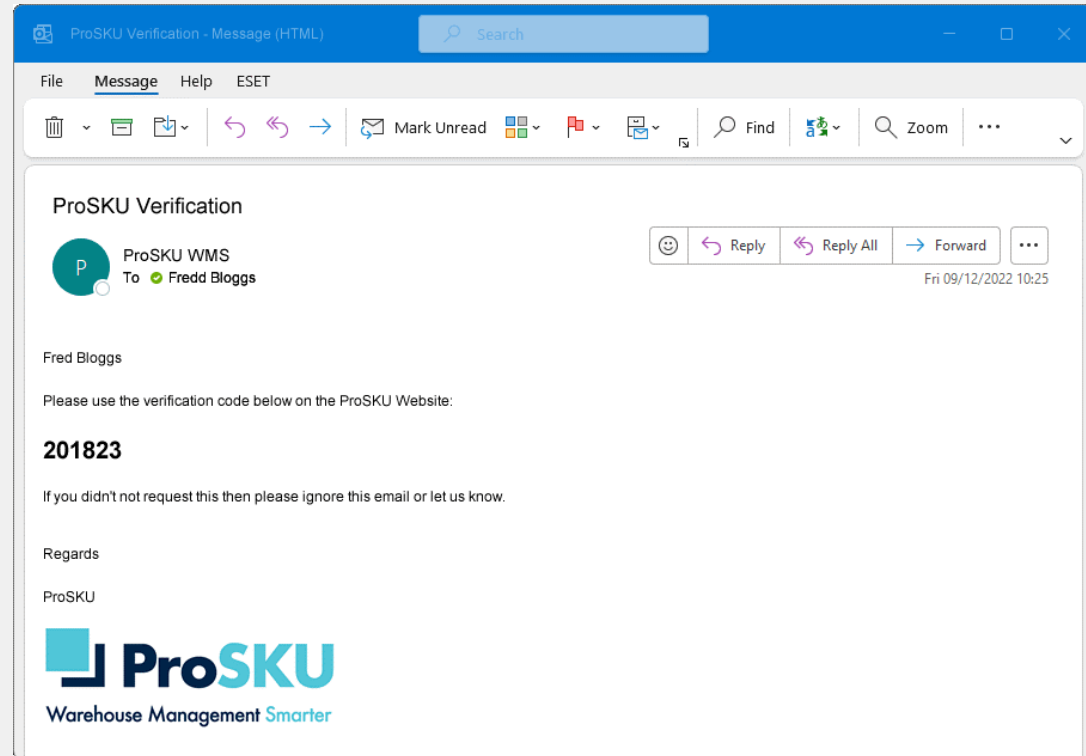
ProSKU Verification - Message (HTML)

Search

File Message Help ESET

Mark Unread

Find

Zoom

...

ProSKU Verification

P

ProSKU WMS
To Fredd Bloggs

Reply Reply All Forward ...

Fri 09/12/2022 10:25

Fred Bloggs

Please use the verification code below on the ProSKU Website:

201823

If you didn't not request this then please ignore this email or let us know.

Regards

ProSKU

ProSKU

Warehouse Management Smarter